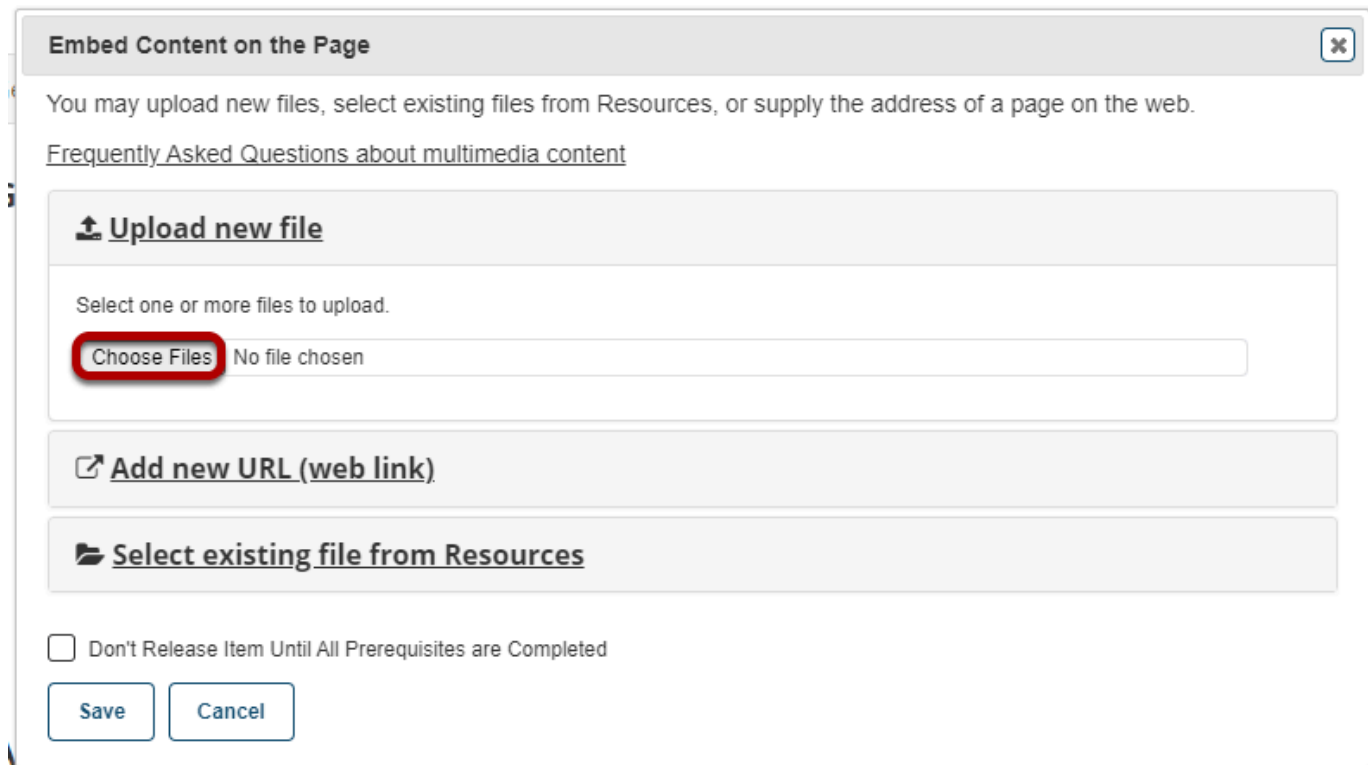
Embed Content on the Page

You may upload new files, select existing files from Resources, or supply the address of a page on the web.

Frequently Asked Questions about multimedia content

Upload new file

Select one or more files to upload.

Choose Files No file chosen

Add new URL (web link)

Select existing file from Resources

Don't Release Item Until All Prerequisites are Completed

Save Cancel